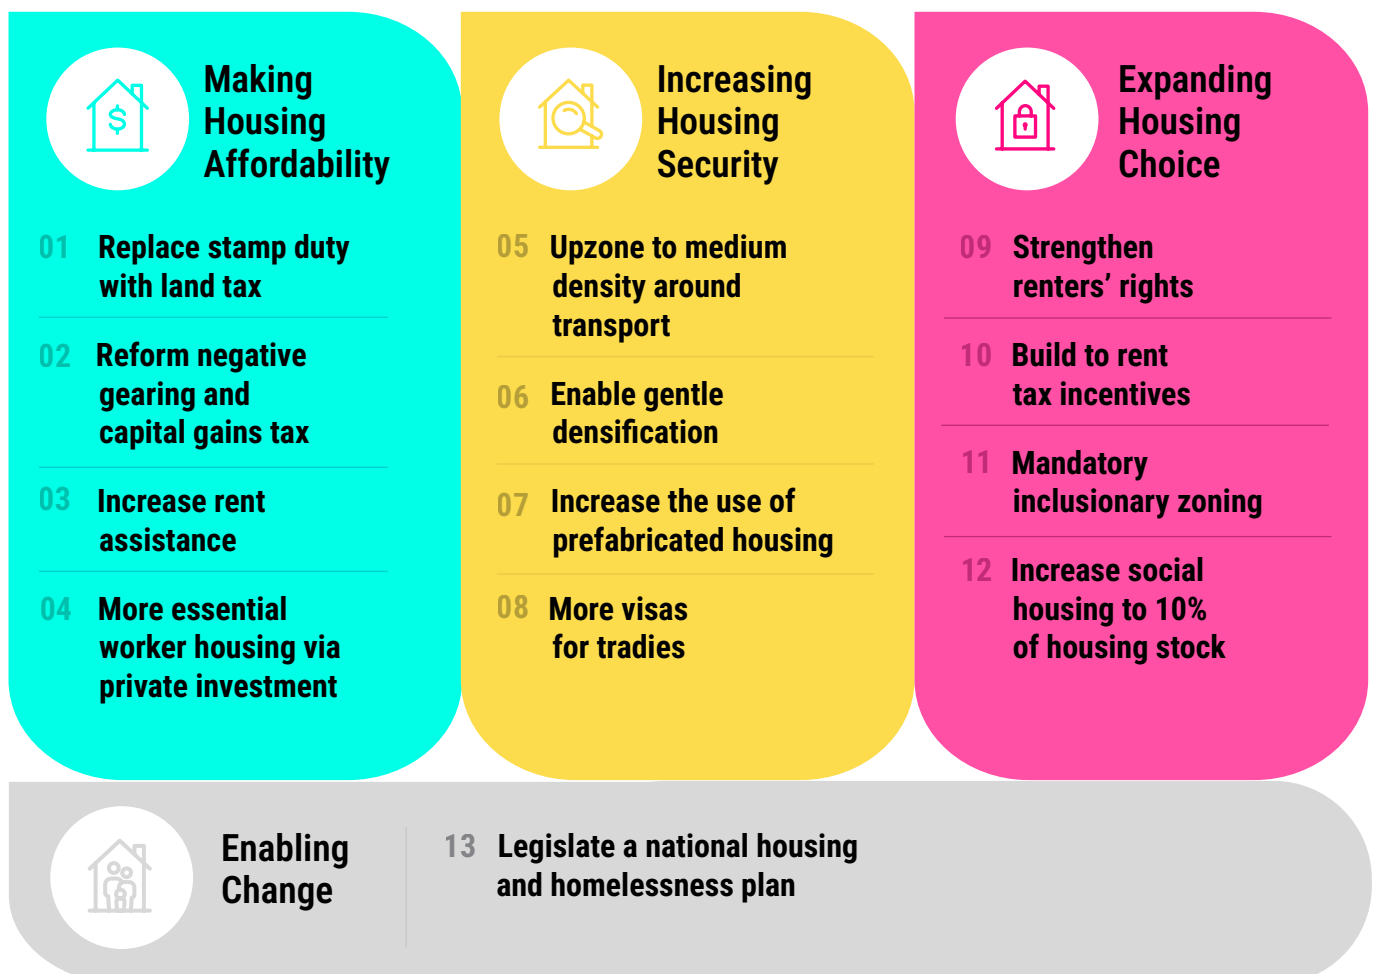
Making Housing Affordability

01 Replace stamp duty with land tax

02 Reform negative gearing and capital gains tax

03 Increase rent assistance

04 More essential worker housing via private investment

Increasing Housing Security

05 Upzone to medium density around transport

06 Enable gentle densification

07 Increase the use of prefabricated housing

08 More visas for tradies

Expanding Housing Choice

09 Strengthen renters' rights

10 Build to rent tax incentives

11 Mandatory inclusionary zoning

12 Increase social housing to 10% of housing stock

Enabling Change

13 Legislate a national housing and homelessness plan